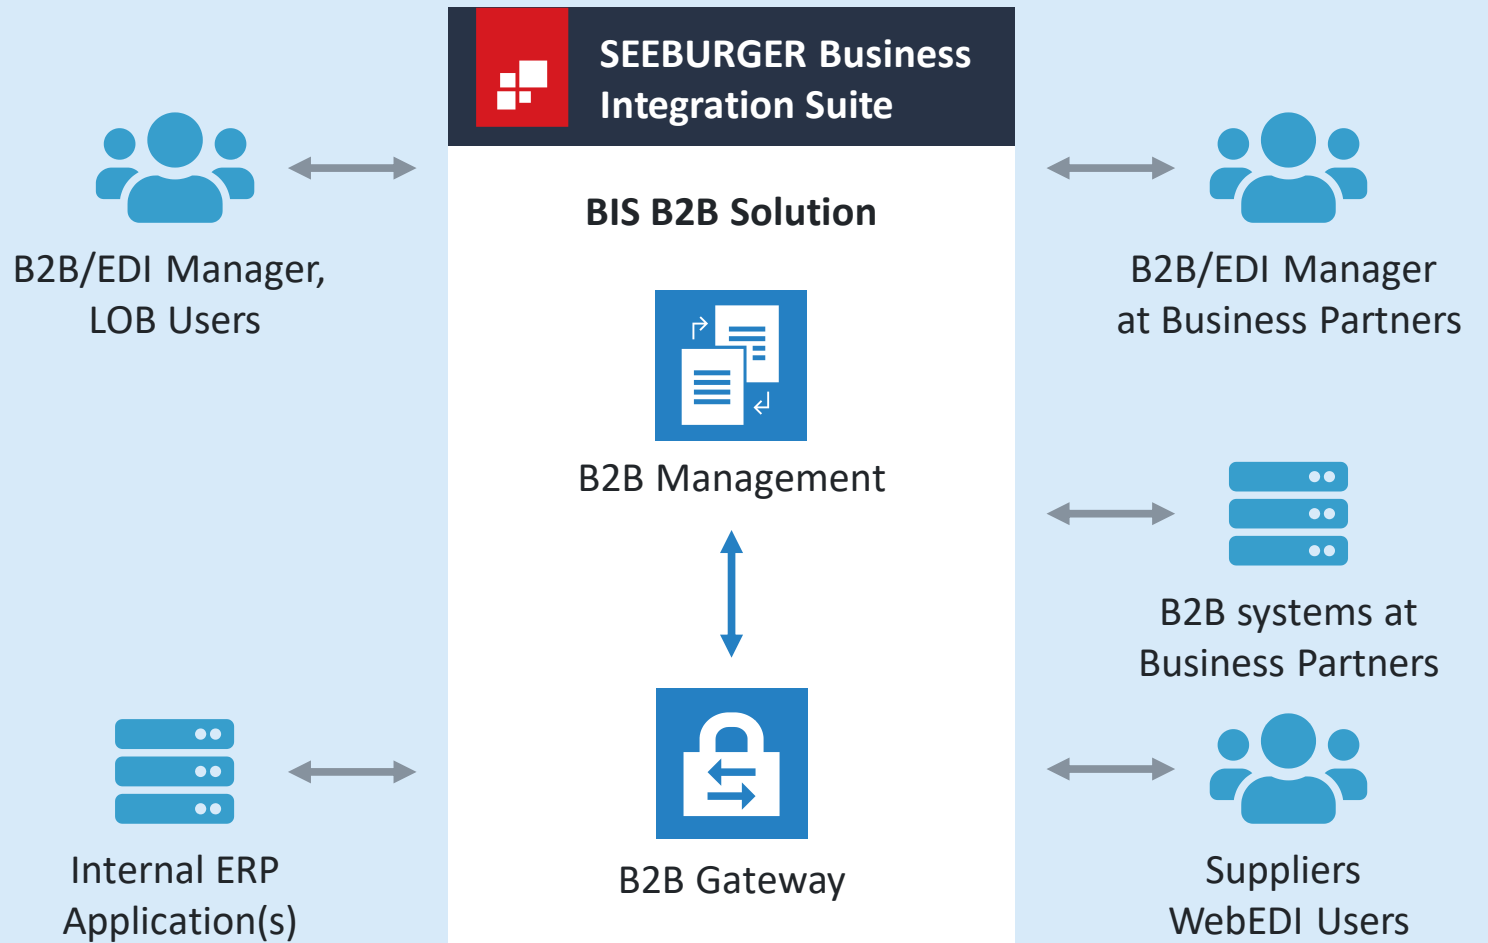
SEEBURGER Business Integration Suite

BIS B2B Solution

B2B/EDI Manager, LOB Users

B2B/EDI Manager at Business Partners

B2B Management

B2B systems at Business Partners

Internal ERP Application(s)

B2B Gateway

Suppliers WebEDI Users